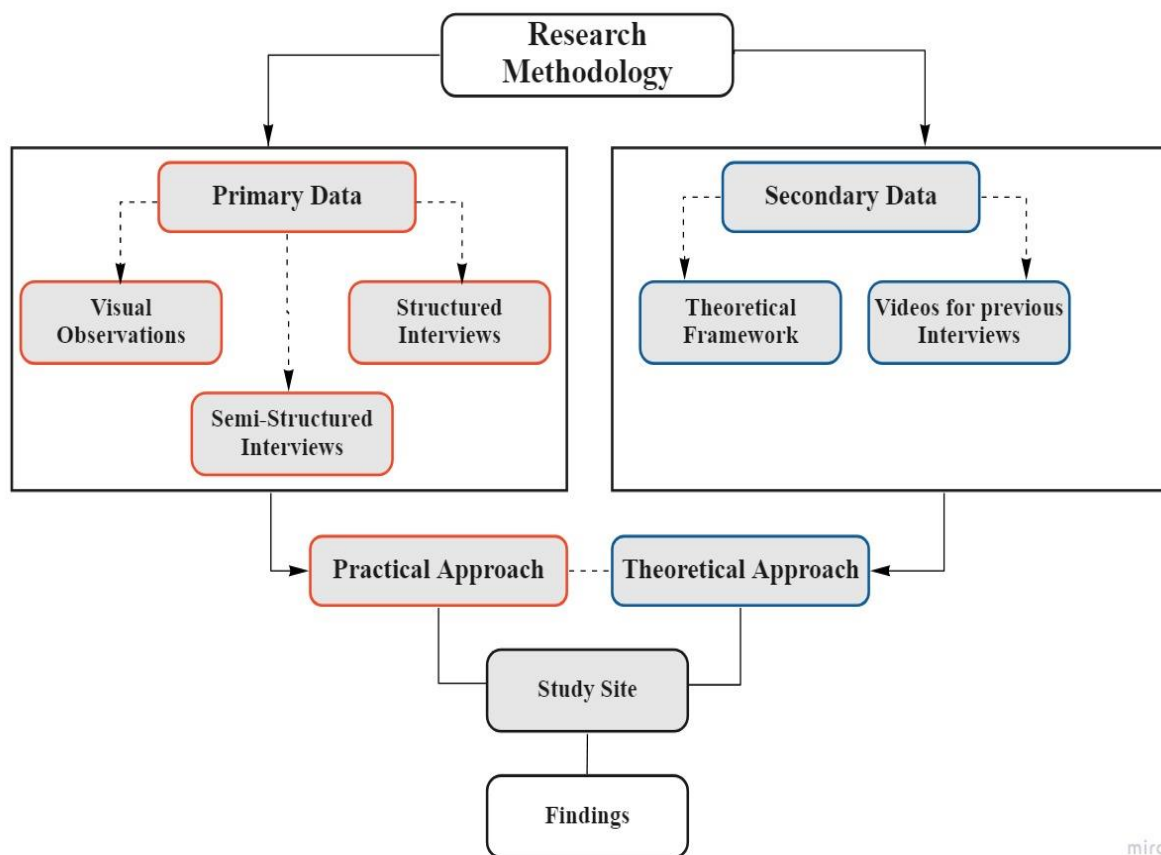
Research Methodology

Primary Data

Visual Observations

Structured Interviews

Semi-Structured Interviews

Secondary Data

Theoretical Framework

Videos for previous Interviews

Practical Approach

Theoretical Approach

Study Site

Findings

mirc